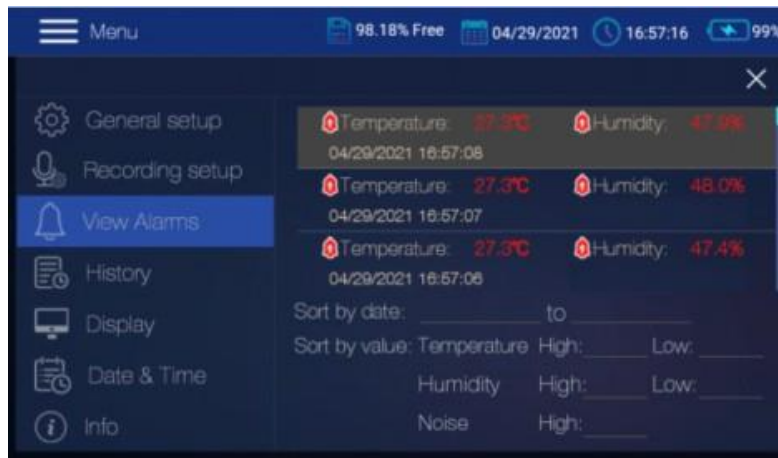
Menu 98.18% Free 04/29/2021 16:57:16 99%

×

General setup
Recording setup
View Alarms
History
Display
Date & Time
Info

Temperature: 27.3℃ Humidity: 47.9%
04/29/2021 16:57:08
Temperature: 27.3℃ Humidity: 48.0%
04/29/2021 16:57:07
Temperature: 27.3℃ Humidity: 47.4%
04/29/2021 16:57:06

Sort by date: to
Sort by value: Temperature High: Low:
Humidity High: Low:
Noise High: